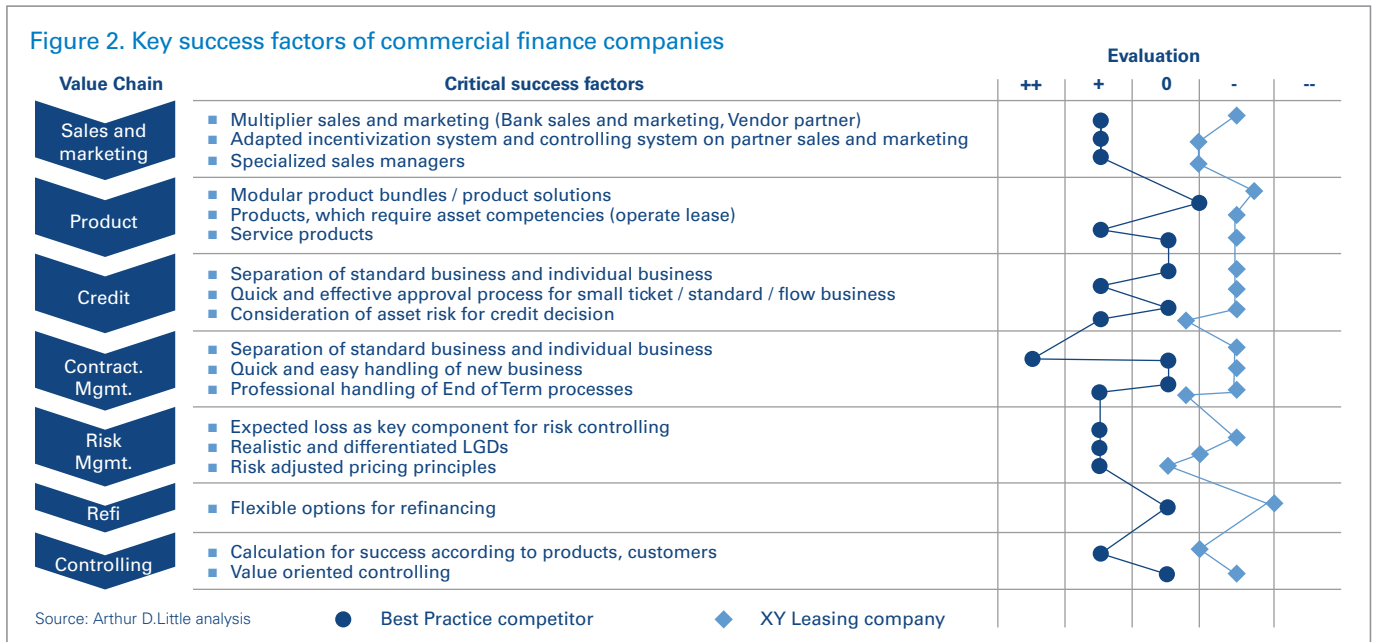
Figure 2. Key success factors of commercial finance companies

| Value Chain | Critical success factors | ++ | + | 0 | - | -- |
|---|---|---|---|---|---|---|
| Sales and marketing | Multiplier sales and marketing (Bank sales and marketing, Vendor partner)<br>Adapted incentivization system and controlling system on partner sales and marketing<br>Specialized sales managers | | | | | |
| Product | Modular product bundles / product solutions<br>Products, which require asset competencies (operate lease)<br>Service products | | | | | |
| Credit | Separation of standard business and individual business<br>Quick and effective approval process for small ticket / standard / flow business<br>Consideration of asset risk for credit decision | | | | | |
| Contract. Mgmt. | Separation of standard business and individual business<br>Quick and easy handling of new business<br>Professional handling of End of Term processes | | | | | |
| Risk Mgmt. | Expected loss as key component for risk controlling<br>Realistic and differentiated LGDs<br>Risk adjusted pricing principles | | | | | |
| Refi | Flexible options for refinancing | | | | | |
| Controlling | Calculation for success according to products, customers<br>Value oriented controlling | | | | | |

Evaluation

Source: Arthur D.Little analysis

Best Practice competitor

XY Leasing company